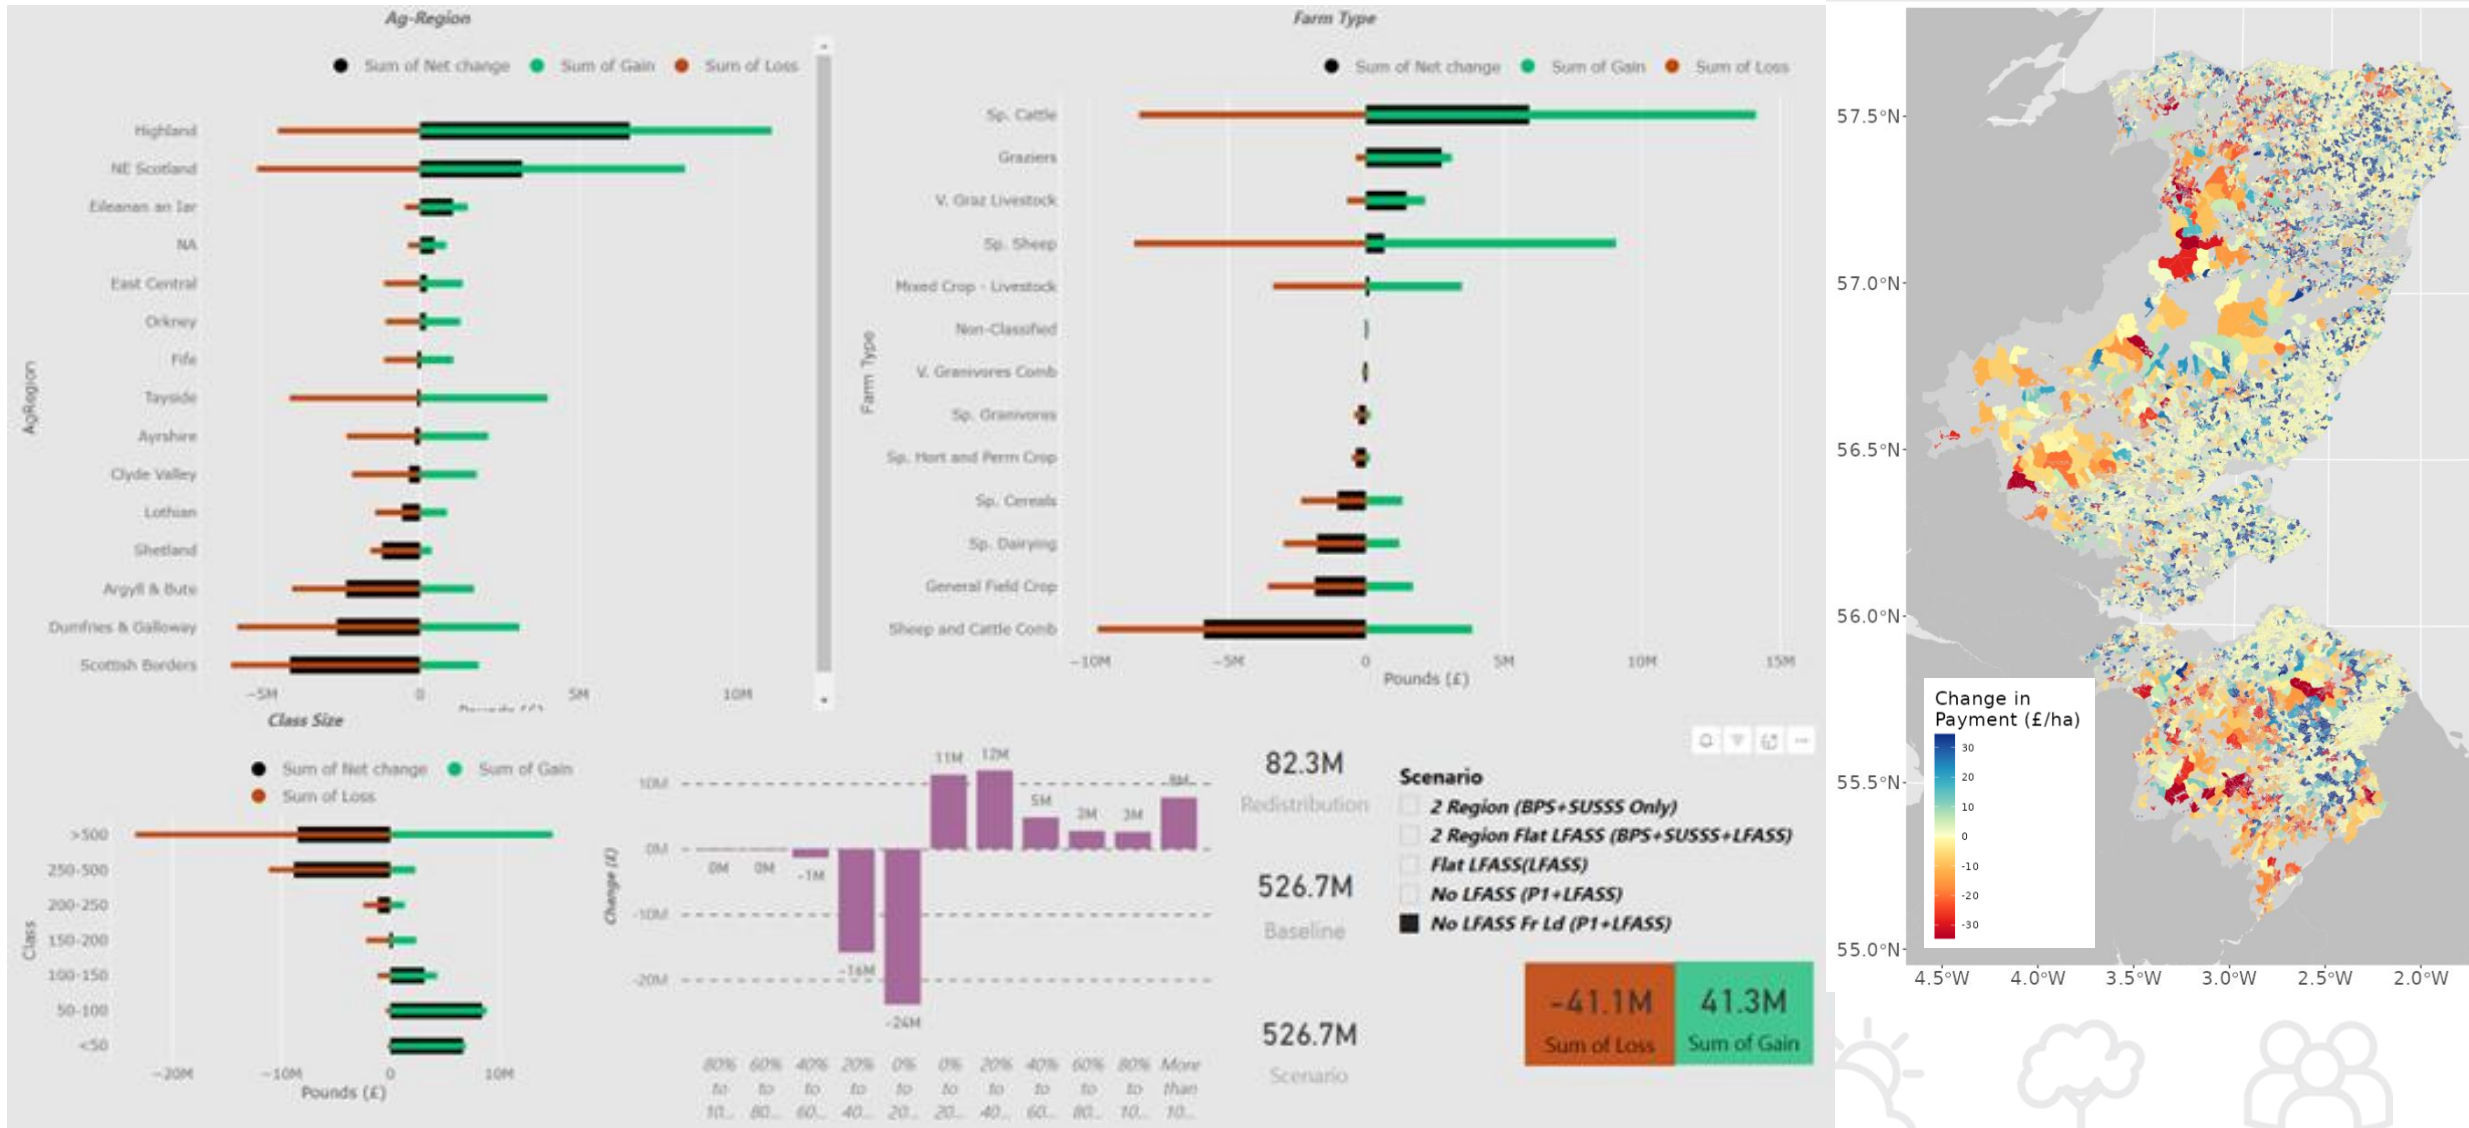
Ag-Region

Sum of Net change  Sum of Gain  Sum of Loss

AgRegion

Highland
NE Scotland
Eileanan an Iar
NA
East Central
Orkney
Fife
Tayside
Ayrshire
Clyde Valley
Lothian
Shetland
Argyll & Bute
Dumfries & Galloway
Scottish Borders

−5M  0  5M  10M

Pounds (£)

Farm Type

Sum of Net change  Sum of Gain  Sum of Loss

Farm Type

Sp. Cattle
Graziers
V. Graz Livestock
Sp. Sheep
Mixed Crop - Livestock
Non-Classified
V. Granivores Comb
Sp. Granivores
Sp. Hort and Perm Crop
Sp. Cereals
Sp. Dairying
General Field Crop
Sheep and Cattle Comb

−10M  −5M  0  5M  10M  15M

Pounds (£)

Class Size

Sum of Net change  Sum of Gain
Sum of Loss

Class

>500
250-500
200-250
150-200
100-150
50-100
<50

−20M  −10M  0  10M

Pounds (£)

Change (£)

10M
0M
-10M
-20M

0M  0M  -1M  -16M  -24M  11M  12M  5M  3M  3M  8M

80% to 10...  60% to 80...  40% to 60...  20% to 40...  0% to 20...  0% to 20...  20% to 40...  40% to 60...  60% to 80...  80% to 10...  More than 10...

82.3M
Redistribution

526.7M
Baseline

526.7M
Scenario

Scenario
2 Region (BPS+SUSSS Only)
2 Region Flat LFASS (BPS+SUSSS+LFASS)
Flat LFASS(LFASS)
No LFASS (P1+LFASS)
No LFASS Fr Ld (P1+LFASS)

-41.1M
Sum of Loss

41.3M
Sum of Gain

57.5°N
57.0°N
56.5°N
56.0°N
55.5°N
55.0°N

4.5°W  4.0°W  3.5°W  3.0°W  2.5°W  2.0°W

Change in Payment (£/ha)
30
20
10
0
-10
-20
-30